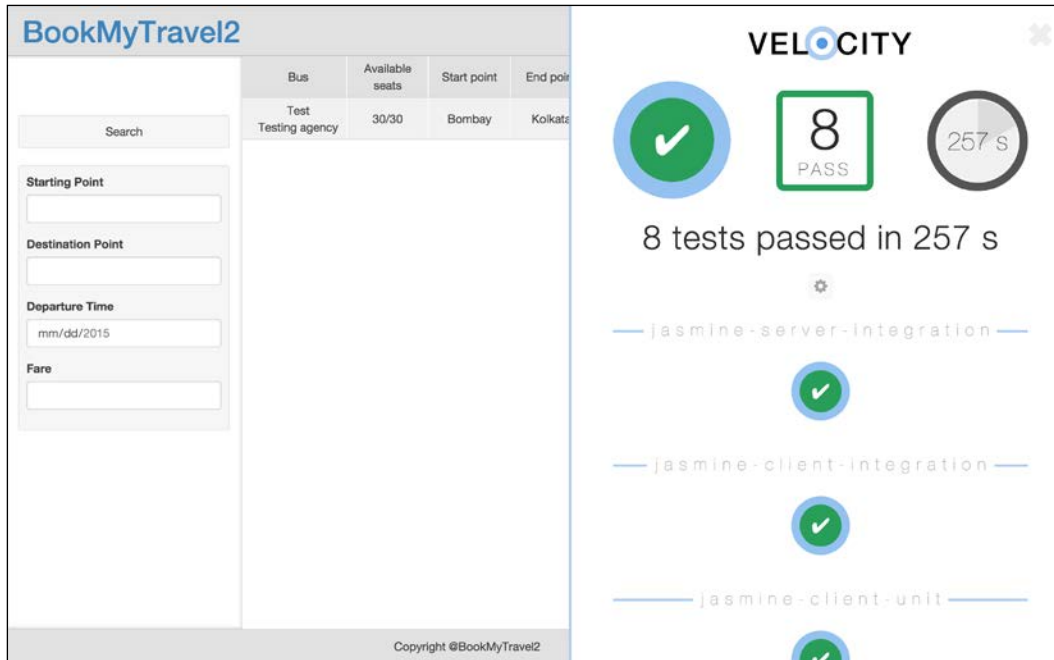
BookMyTravel2

Search

Starting Point

Destination Point

Departure Time

mm/dd/2015

Fare

| Bus | Available seats | Start point | End poi |
|---|---|---|---|
| Test Testing agency | 30/30 | Bombay | Kolkata |

Copyright @BookMyTravel2

VELOCITY

✔

8
PASS

257 s

8 tests passed in 257 s

jasmine-server-integration

✔

jasmine-client-integration

✔

jasmine-client-unit

✔